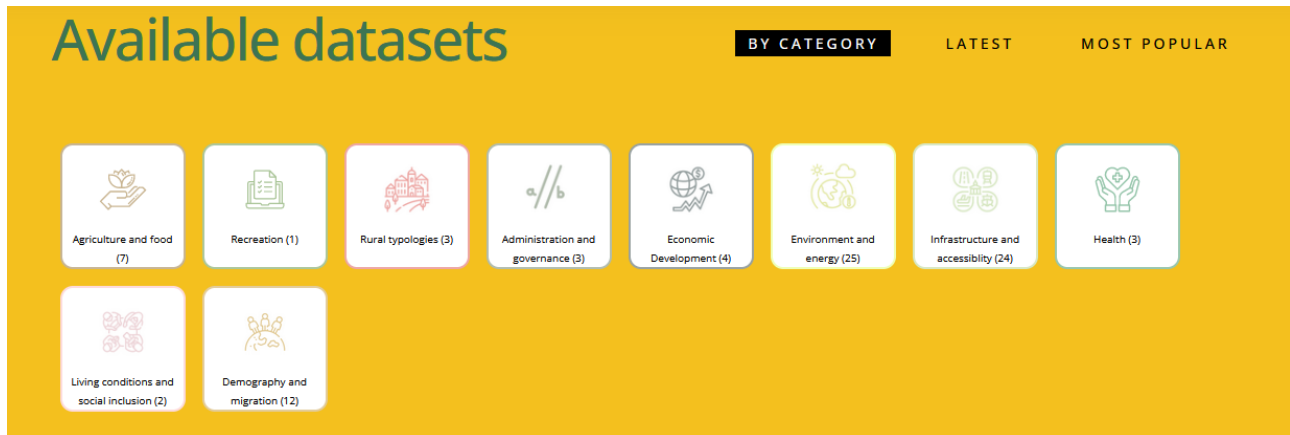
Available datasets

BY CATEGORY

LATEST

MOST POPULAR

Agriculture and food (7)

Recreation (1)

Rural typologies (3)

a//b

Administration and governance (3)

Economic Development (4)

Environment and energy (25)

Infrastructure and accessiblity (24)

Health (3)

Living conditions and social inclusion (2)

Demography and migration (12)